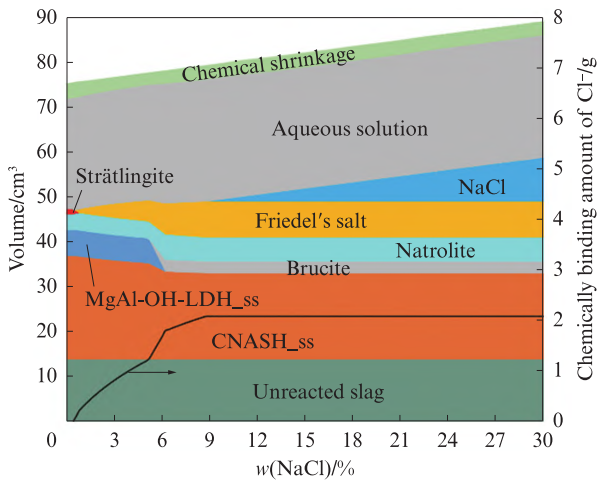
Chemical shrinkage
Aqueous solution
Strätlingite
NaCl
Friedel's salt
Natrolite
Brucite
MgAl-OH-LDH_ss
CNASH_ss
Unreacted slag

Volume/cm$^3$
Chemically binding amount of Cl$^-$/g
$w$(NaCl)/%

90
80
70
60
50
40
30
20
10
0

8
7
6
5
4
3
2
1
0

0
3
6
9
12
15
18
21
24
27
30